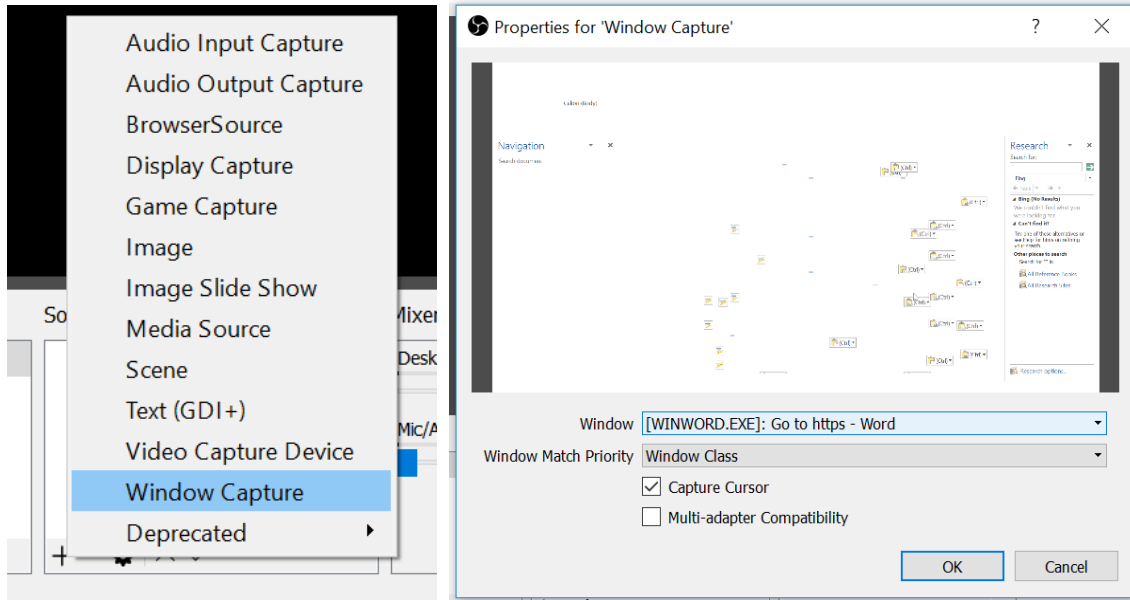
So
Mixer
Desk
Mic/A

Audio Input Capture
Audio Output Capture
BrowserSource
Display Capture
Game Capture
Image
Image Slide Show
Media Source
Scene
Text (GDI+)
Video Capture Device
Window Capture
Deprecated

Properties for 'Window Capture'
?
×

Navigation
Search document
Research
Search for:
Bing
Bing (No Results)
Can't find it?
Other places to search
All Reference Books
All Research Sites
Research options...

Window [WINWORD.EXE]: Go to https - Word
Window Match Priority Window Class
Capture Cursor
Multi-adapter Compatibility
OK
Cancel